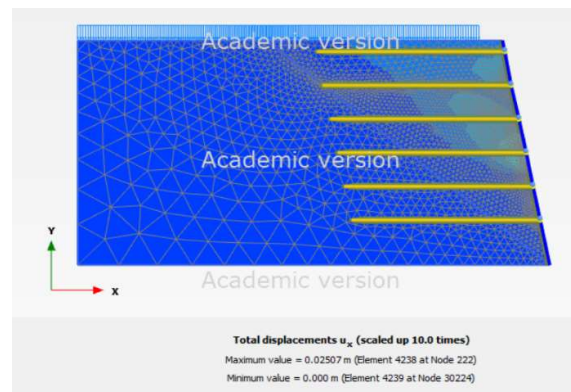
Academic version

Academic version

Y

X

Academic version

Total displacements $u_x$ (scaled up 10.0 times)

Maximum value = 0.02507 m (Element 4238 at Node 222)

Minimum value = 0.000 m (Element 4239 at Node 30224)